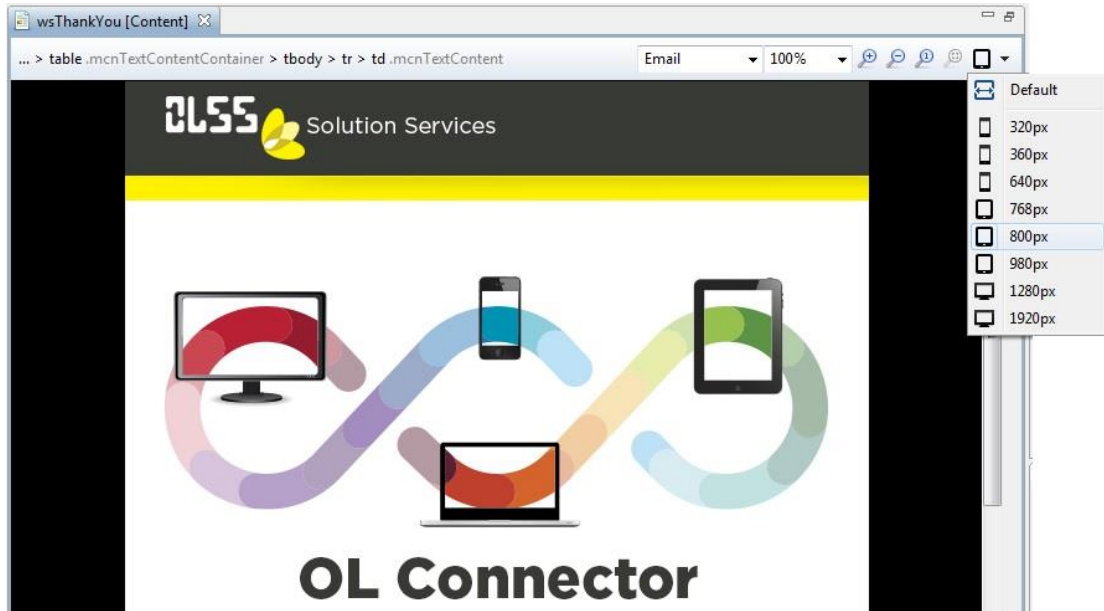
wsThankYou [Content]

... > table .mcnTextContentContainer > tbody > tr > td .mcnTextContent

Email

100%

Default
320px
360px
640px
768px
800px
980px
1280px
1920px

OLSS Solution Services

OL Connector